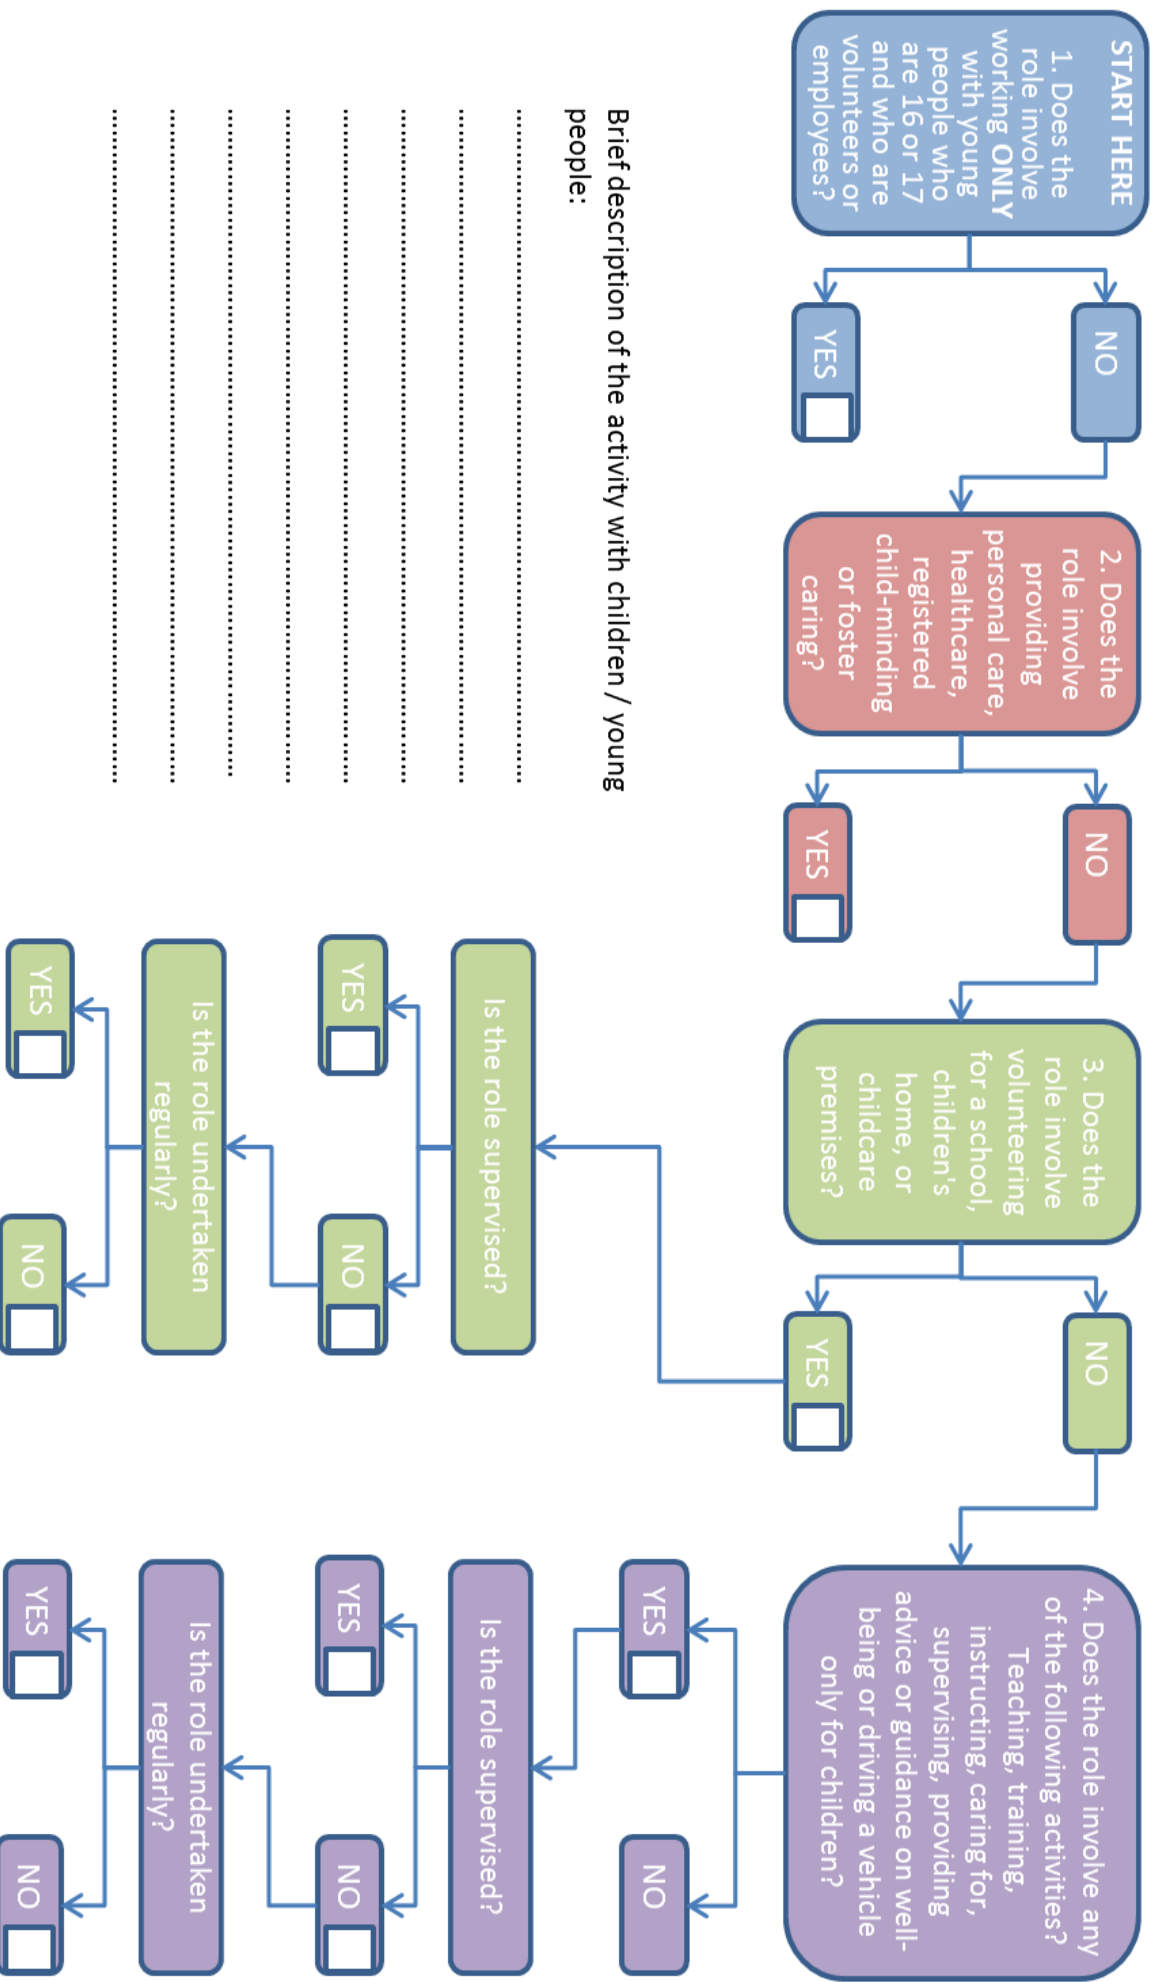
START HERE

1. Does the role involve working ONLY with young people who are 16 or 17 and who are volunteers or employees?

NO

YES

2. Does the role involve providing personal care, healthcare, registered child-minding or foster caring?

NO

YES

3. Does the role involve volunteering for a school, children's home, or childcare premises?

NO

YES

Is the role supervised?

YES

NO

Is the role undertaken regularly?

YES

NO

4. Does the role involve any of the following activities? Teaching, training, instructing, caring for, supervising, providing advice or guidance on well-being or driving a vehicle only for children?

YES

NO

Is the role supervised?

YES

NO

Is the role undertaken regularly?

YES

NO

Brief description of the activity with children / young people:

........................................................................

........................................................................

........................................................................

........................................................................

........................................................................

........................................................................

........................................................................

........................................................................